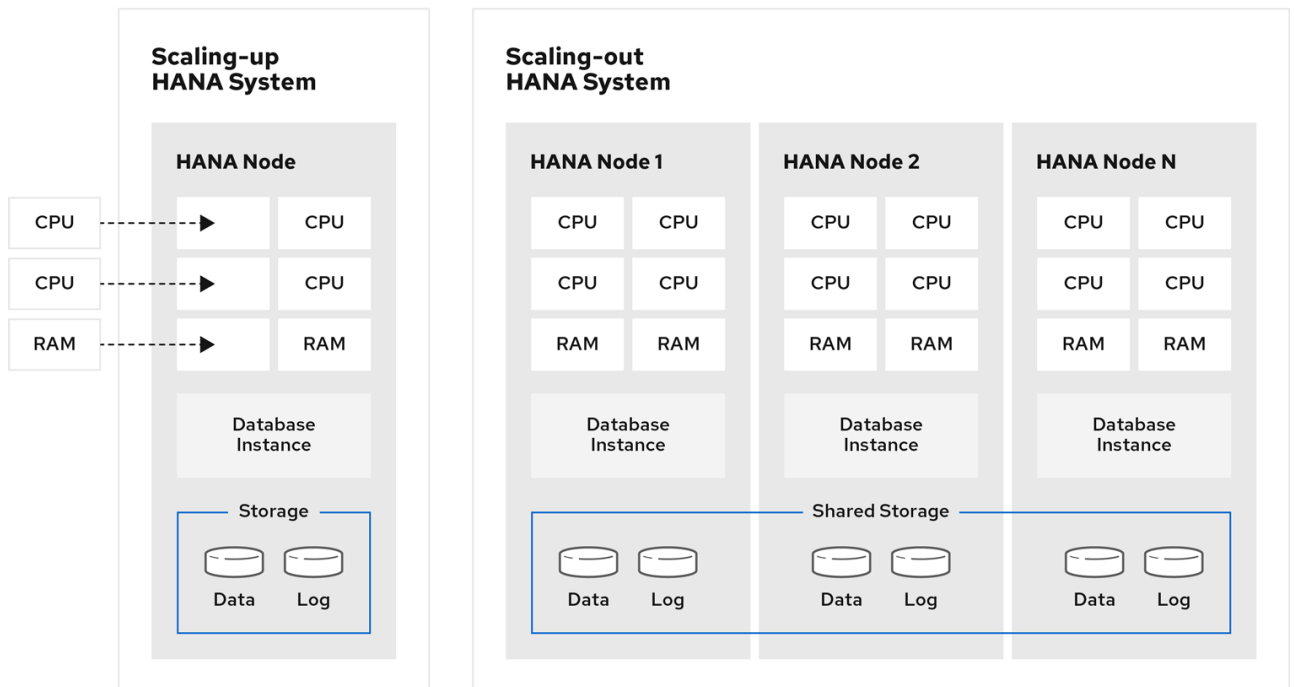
Scaling-up HANA System

CPU
CPU
RAM

HANA Node

CPU
CPU
RAM

Database Instance

Storage

Data Log

Scaling-out HANA System

HANA Node 1

CPU CPU
CPU CPU
RAM RAM

Database Instance

HANA Node 2

CPU CPU
CPU CPU
RAM RAM

Database Instance

HANA Node N

CPU CPU
CPU CPU
RAM RAM

Database Instance

Shared Storage

Data Log
Data Log
Data Log